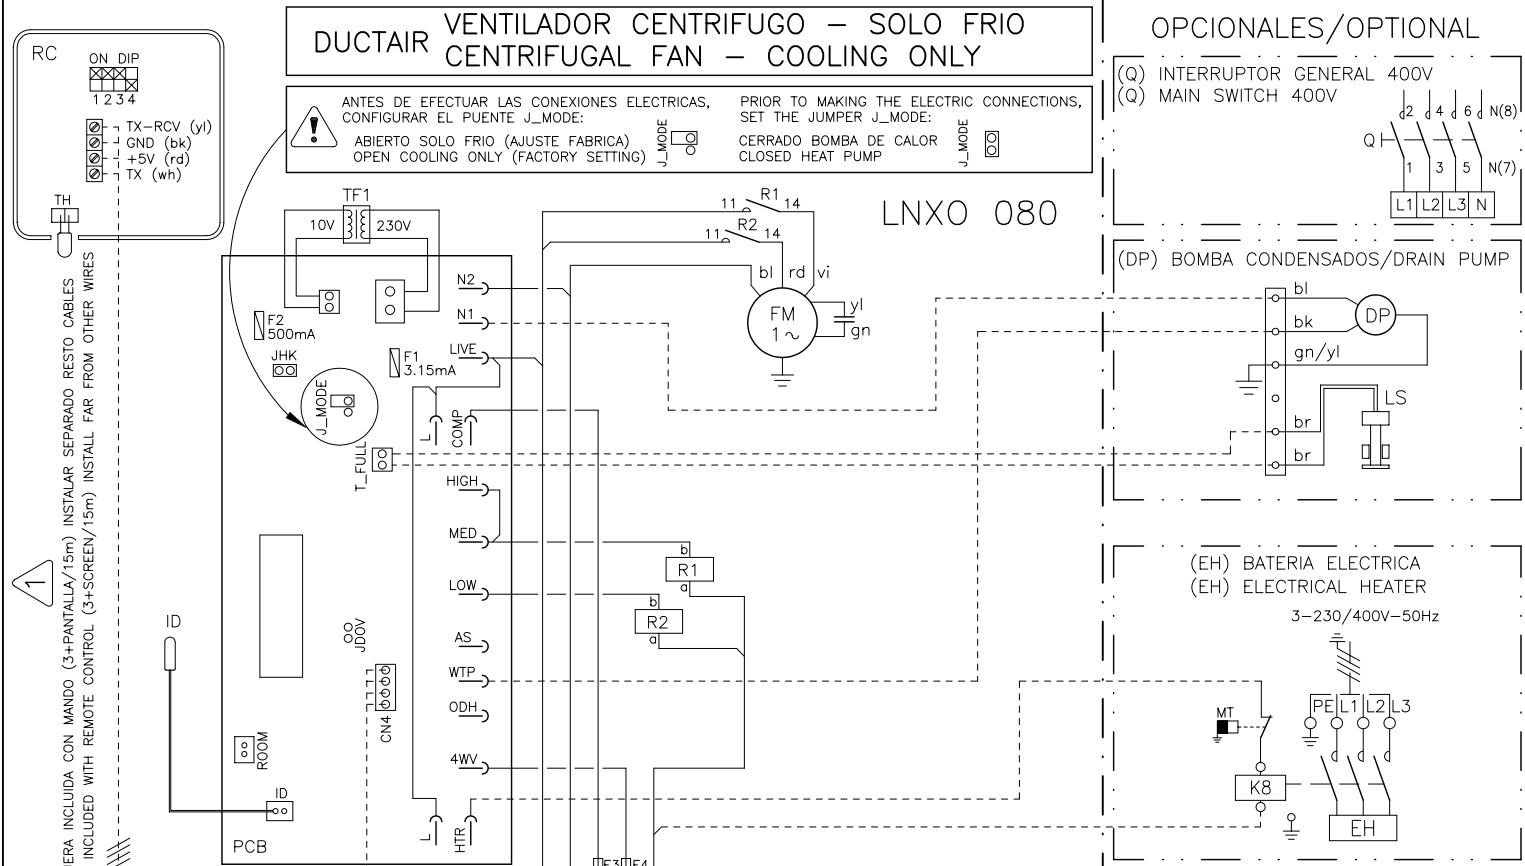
DUCTAIR VENTILADOR CENTRIFUGO – SOLO FRIO
CENTRIFUGAL FAN – COOLING ONLY

OPCIONALES/OPTIONAL

RC
ON DIP
1 2 3 4
TX–RCV (yl)
GND (bk)
+5V (rd)
TX (wh)
TH

ANTES DE EFECTUAR LAS CONEXIONES ELECTRICAS, CONFIGURAR EL PUENTE J_MODE:
ABIERTO SOLO FRIO (AJUSTE FABRICA)
OPEN COOLING ONLY (FACTORY SETTING)
J_MODE
PRIOR TO MAKING THE ELECTRIC CONNECTIONS, SET THE JUMPER J_MODE:
CERRADO BOMBA DE CALOR
CLOSED HEAT PUMP
J_MODE

(Q) INTERRUPTOR GENERAL 400V
(Q) MAIN SWITCH 400V
2 4 6 N(8)
Q
1 3 5 N(7)
L1 L2 L3 N

TF1
10V 230V
R1
11 14
R2
11 14
LNXO 080
bl rd vi
FM
1 ~
yl
gn

(DP) BOMBA CONDENSADOS/DRAIN PUMP
bl
bk
DP
gn/yl
LS
br
br

N2
N1
F2
500mA
JHK
F1
3.15mA
LIVE
J_MODE
L
COMP
T_FULL
HIGH
MED
b
R1
a
LOW
b
R2
a
AS
WTP
ODH
4WV
JDOV
CN4
ROOM
ID
ID
PCB
L
HTR
F3 F4

1
ERA INCLUIDA CON MANDO (3+PANTALLA/15m) INSTALAR SEPARADO RESTO CABLES
INCLUDED WITH REMOTE CONTROL (3+SCREEN/15m) INSTALL FAR FROM OTHER WIRES

(EH) BATERIA ELECTRICA
(EH) ELECTRICAL HEATER
3–230/400V–50Hz
PE L1 L2 L3
MT
K8
EH